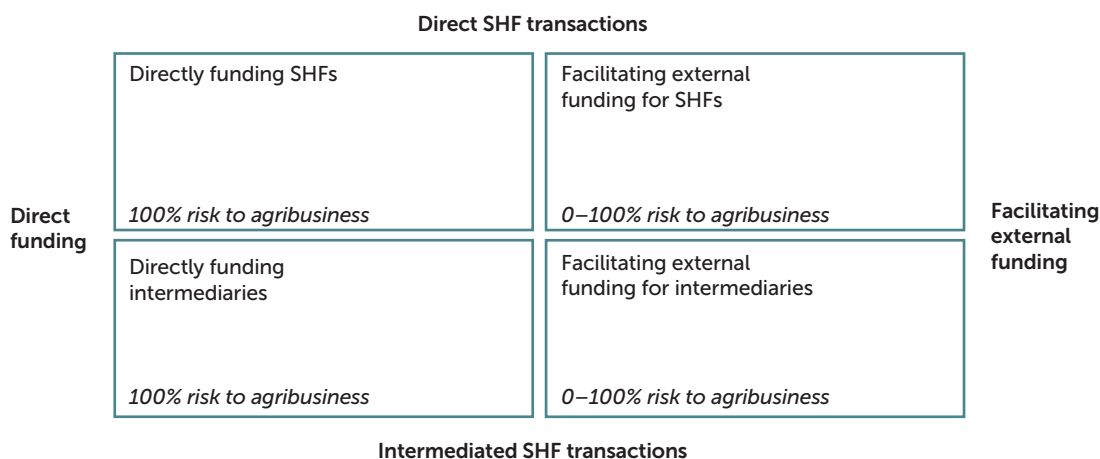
Direct SHF transactions

Direct funding

Directly funding SHFs

100% risk to agribusiness

Facilitating external funding for SHFs

0–100% risk to agribusiness

Facilitating external funding

Directly funding intermediaries

100% risk to agribusiness

Facilitating external funding for intermediaries

0–100% risk to agribusiness

Intermediated SHF transactions